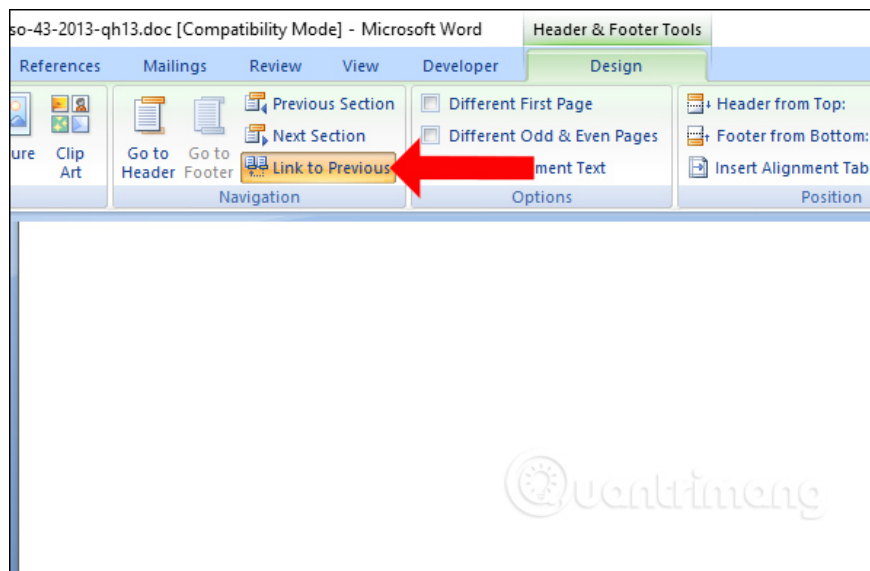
so-43-2013-qh13.doc [Compatibility Mode] - Microsoft Word

Header & Footer Tools

References Mailings Review View Developer Design

ure Clip Art

Go to Header Go to Footer

Previous Section
Next Section
Link to Previous

Navigation

Different First Page
Different Odd & Even Pages
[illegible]ment Text

Options

Header from Top:
Footer from Bottom:
Insert Alignment Tab

Position

Quantrimang